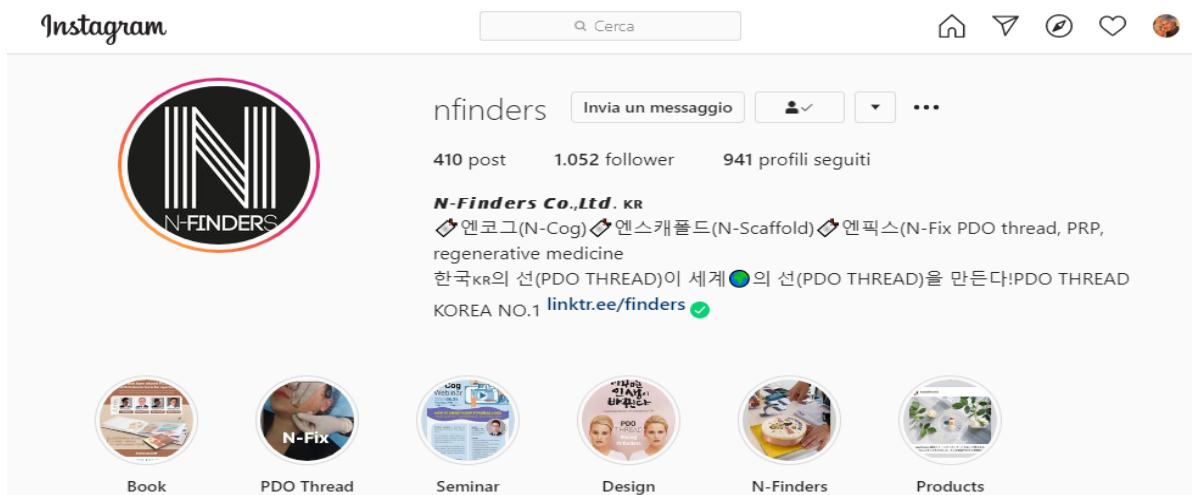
Instagram

Cerca

N-FINDERS

nfinders Invia un messaggio

410 post 1.052 follower 941 profili seguiti

N-Finders Co.,Ltd. KR
엔코그(N-Cog) 엔스캐폴드(N-Scaffold) 엔픽스(N-Fix PDO thread, PRP, regenerative medicine
한국KR의 선(PDO THREAD)이 세계의 선(PDO THREAD)을 만든다!PDO THREAD KOREA NO.1 linktr.ee/finders

N-Fix

Cog Webinar

PDO THREAD

Book PDO Thread Seminar Design N-Finders Products